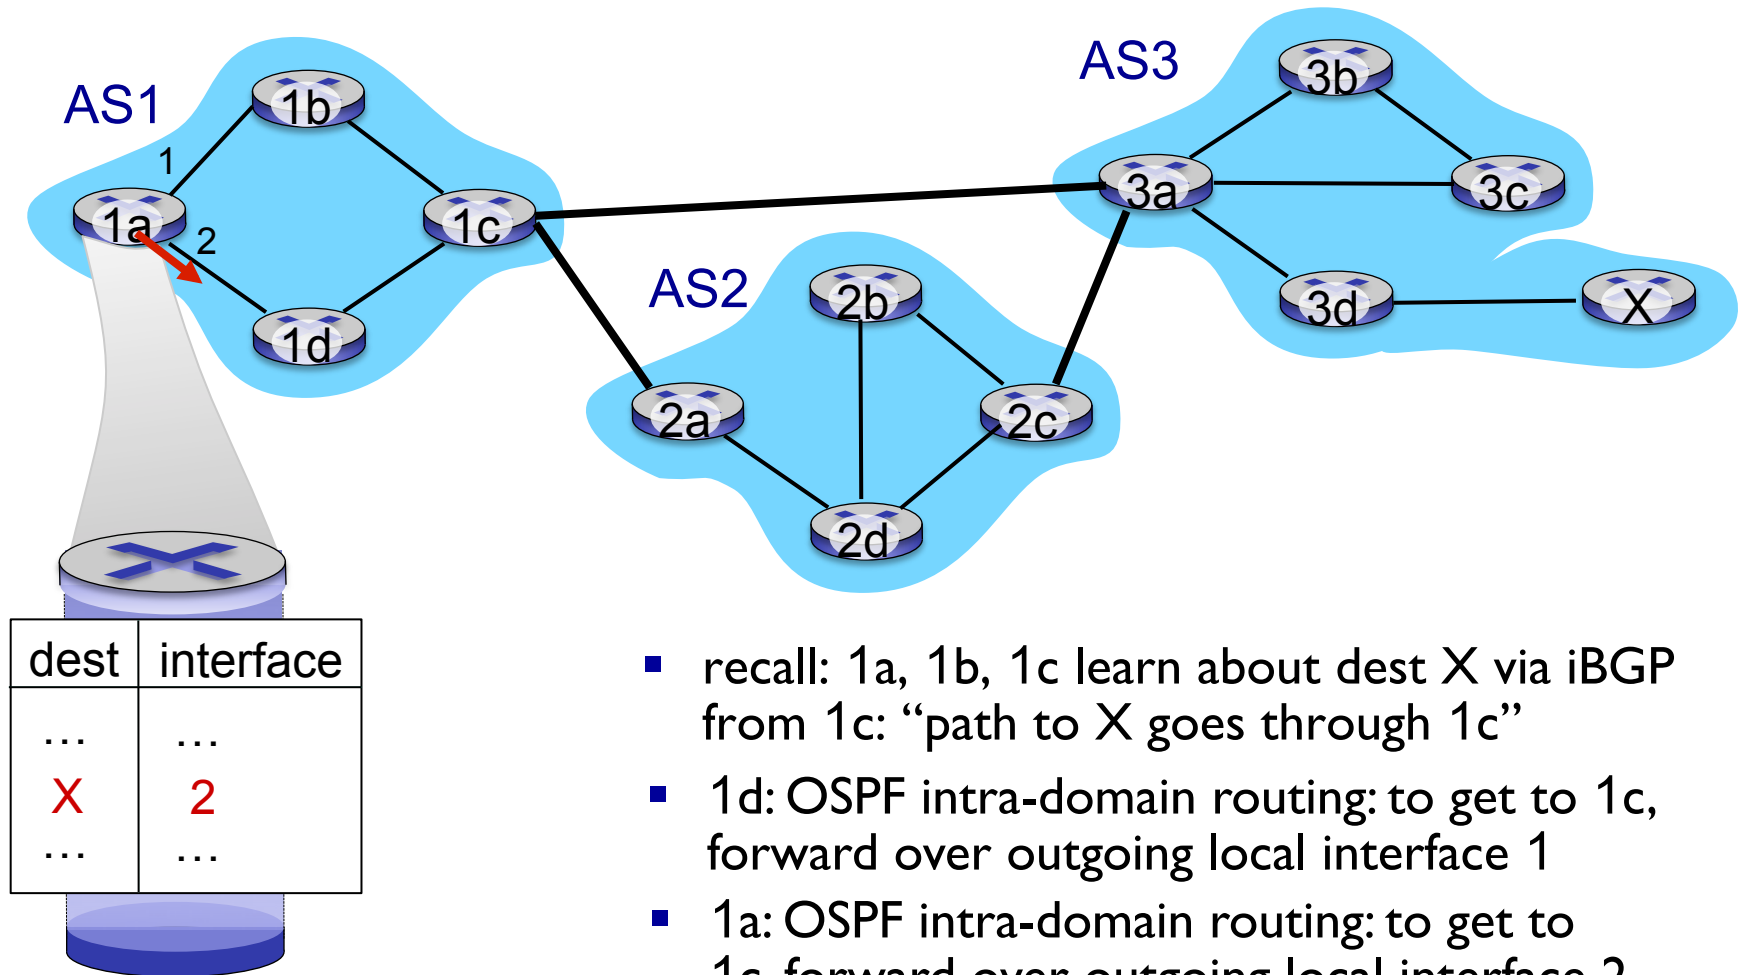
AS1

1b

1

1a

2

1c

1d

AS3

3b

3a

3c

3d

X

AS2

2b

2a

2c

2d

| dest | interface |
|---|---|
| … | … |
| X | 2 |
| … | … |

- recall: 1a, 1b, 1c learn about dest X via iBGP from 1c: “path to X goes through 1c”
- 1d: OSPF intra-domain routing: to get to 1c, forward over outgoing local interface 1
- 1a: OSPF intra-domain routing: to get to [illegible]